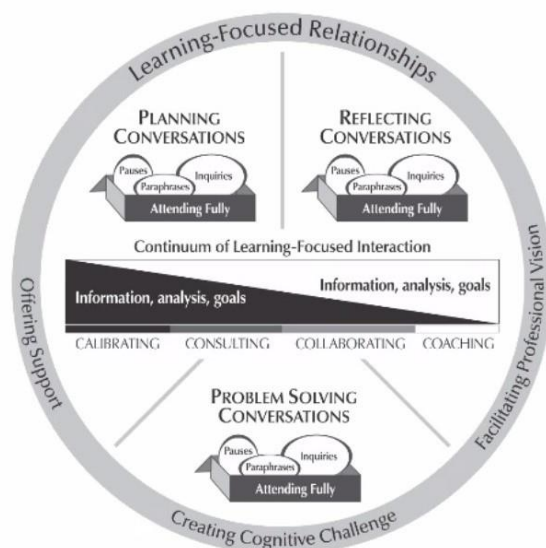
Learning-Focused Relationships

PLANNING CONVERSATIONS

Pauses
Paraphrases
Inquiries
Attending Fully

REFLECTING CONVERSATIONS

Pauses
Paraphrases
Inquiries
Attending Fully

Continuum of Learning-Focused Interaction

Information, analysis, goals

Information, analysis, goals

CALIBRATING CONSULTING COLLABORATING COACHING

PROBLEM SOLVING CONVERSATIONS

Pauses
Paraphrases
Inquiries
Attending Fully

Offering Support

Facilitating Professional Vision

Creating Cognitive Challenge